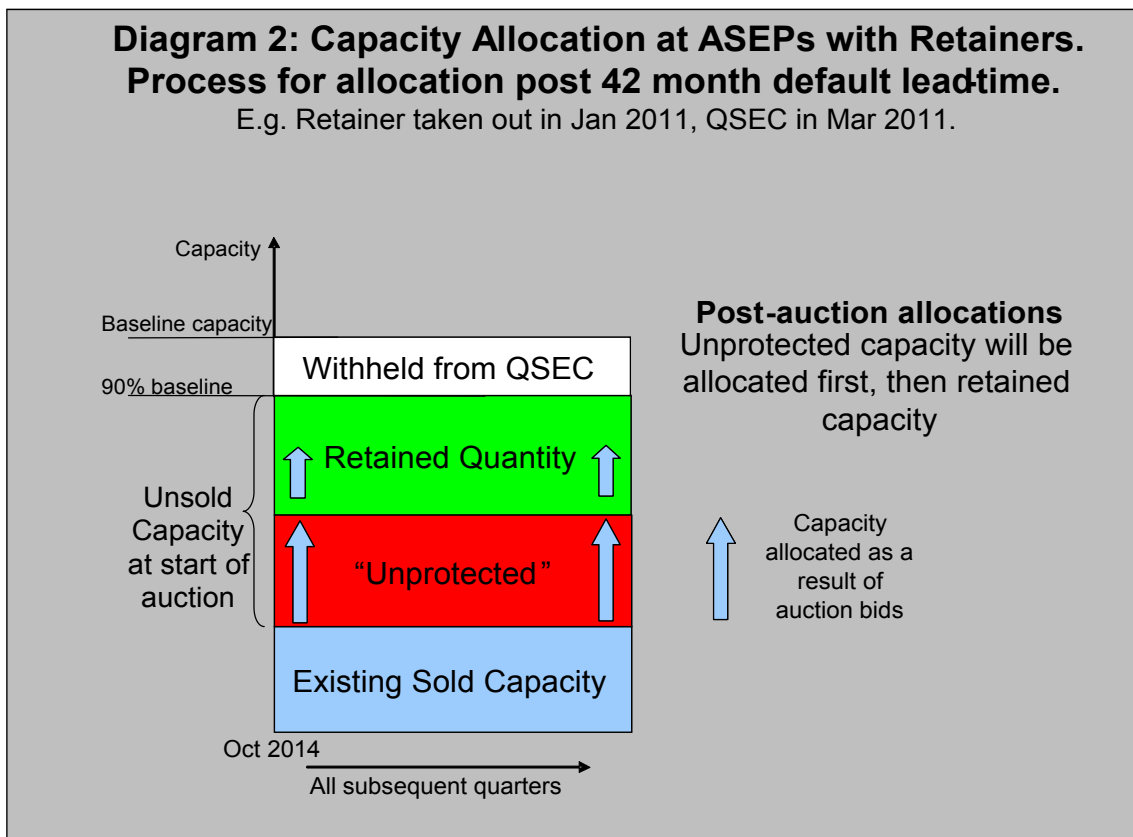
Diagram 2: Capacity Allocation at ASEPs with Retainers. Process for allocation post 42 month default lead-time.
E.g. Retainer taken out in Jan 2011, QSEC in Mar 2011.

Capacity

Baseline capacity

Withheld from QSEC

90% baseline

Retained Quantity

Unsold Capacity at start of auction

"Unprotected"

Existing Sold Capacity

Oct 2014

All subsequent quarters

Post-auction allocations
Unprotected capacity will be allocated first, then retained capacity

Capacity allocated as a result of auction bids